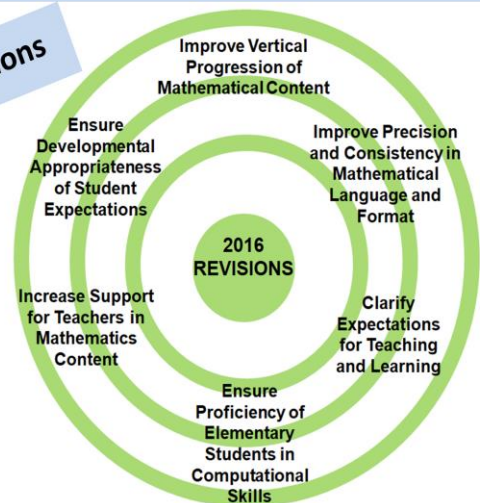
ons

Improve Vertical Progression of Mathematical Content

Improve Precision and Consistency in Mathematical Language and Format

Clarify Expectations for Teaching and Learning

Ensure Proficiency of Elementary Students in Computational Skills

Increase Support for Teachers in Mathematics Content

Ensure Developmental Appropriateness of Student Expectations

2016 REVISIONS